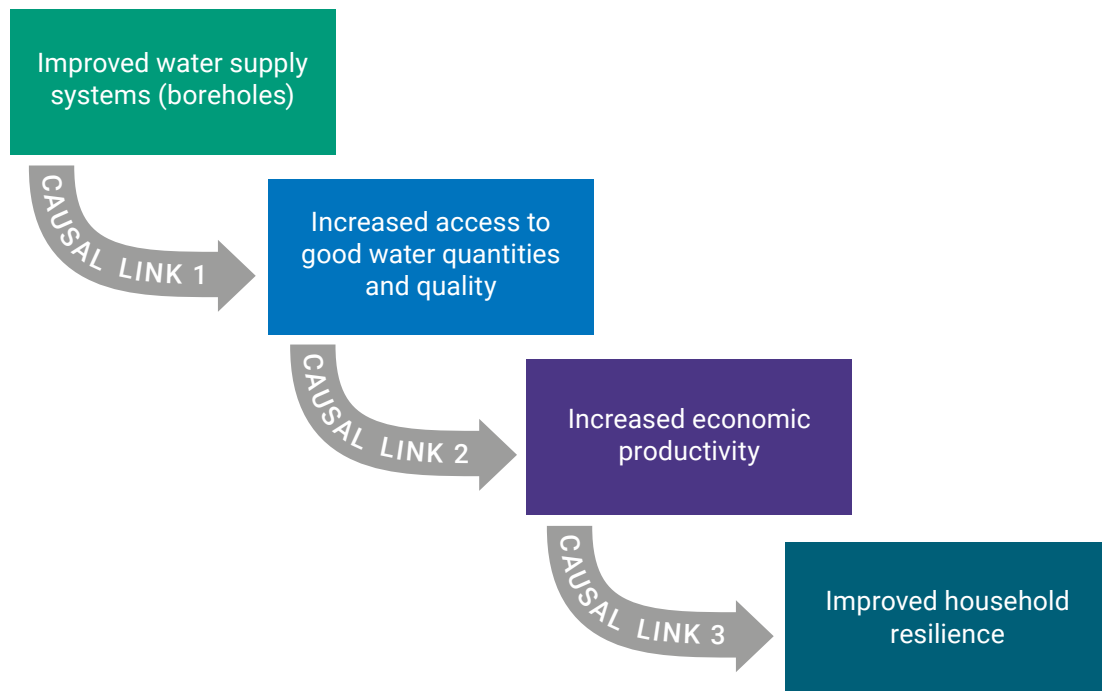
Improved water supply systems (boreholes)

CAUSAL LINK 1

Increased access to good water quantities and quality

CAUSAL LINK 2

Increased economic productivity

CAUSAL LINK 3

Improved household resilience